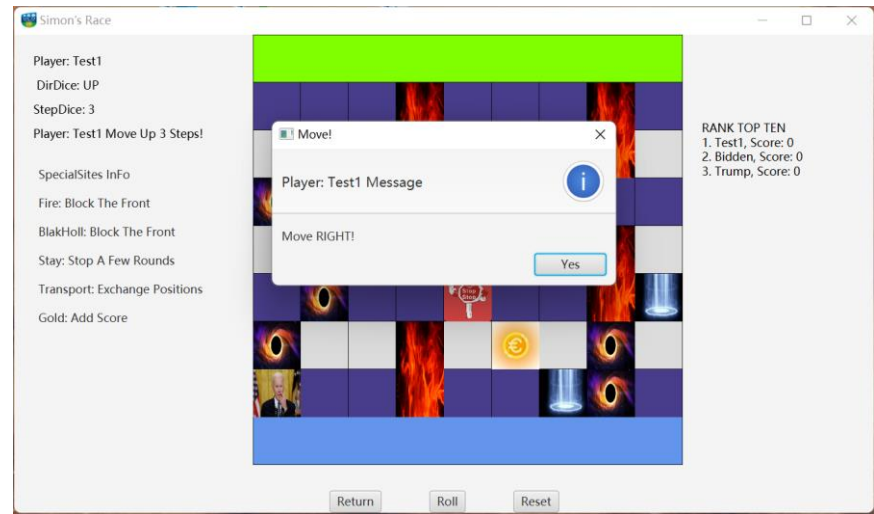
Simon's Race

Player: Test1
DirDice: UP
StepDice: 3
Player: Test1 Move Up 3 Steps!

SpecialSites InFo
Fire: Block The Front
BlakHoll: Block The Front
Stay: Stop A Few Rounds
Transport: Exchange Positions
Gold: Add Score

Move!
Player: Test1 Message
Move RIGHT!
Yes

Stop

RANK TOP TEN
1. Test1, Score: 0
2. Bidden, Score: 0
3. Trump, Score: 0

Return Roll Reset